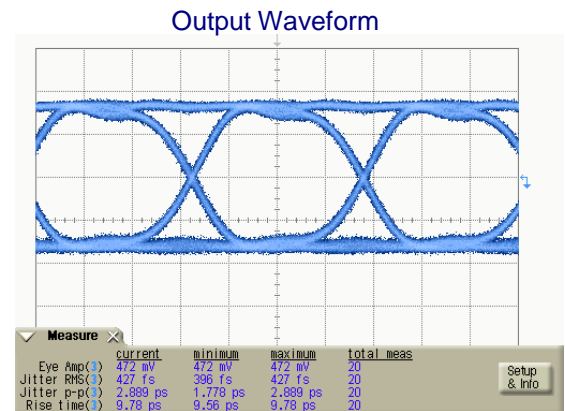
Output Waveform

Measure

|  | current | minimum | maximum | total meas |
|---|---|---|---|---|
| Eye Amp(3) | 472 mV | 472 mV | 472 mV | 20 |
| Jitter RMS(3) | 427 fs | 396 fs | 427 fs | 20 |
| Jitter p-p(3) | 2.889 ps | 1.778 ps | 2.889 ps | 20 |
| Rise time(3) | 9.78 ps | 9.56 ps | 9.78 ps | 20 |

Setup & Info